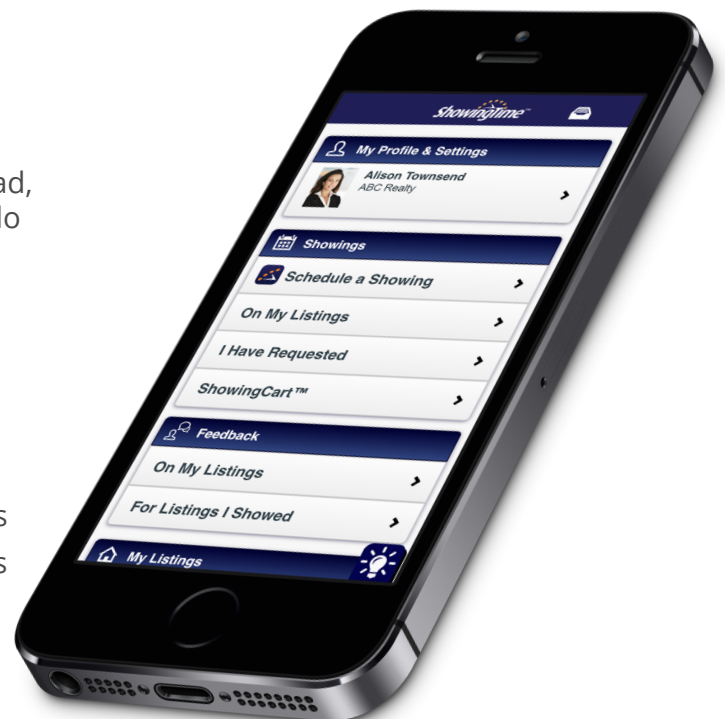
ad,
lo

s
s

ShowingTime

My Profile & Settings

Alison Townsend
ABC Realty

Showings

Schedule a Showing

On My Listings

I Have Requested

ShowingCart™

Feedback

On My Listings

For Listings I Showed

My Listings